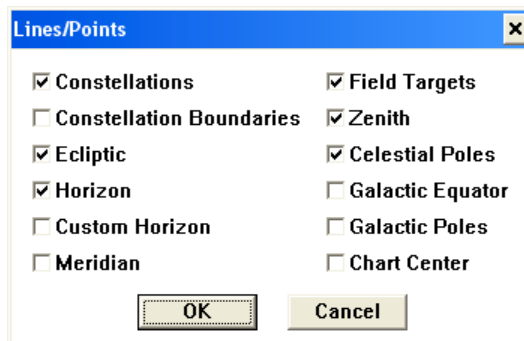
Lines/Points

☑ Constellations
☐ Constellation Boundaries
☑ Ecliptic
☑ Horizon
☐ Custom Horizon
☐ Meridian

☑ Field Targets
☑ Zenith
☑ Celestial Poles
☐ Galactic Equator
☐ Galactic Poles
☐ Chart Center

OK
Cancel